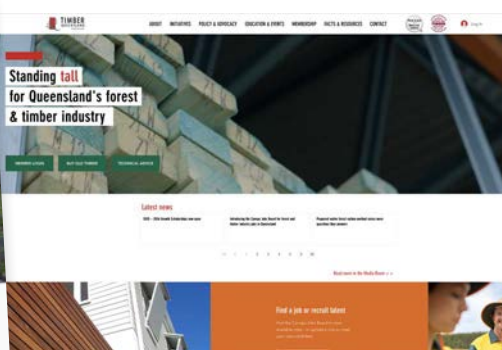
TIMBER QUEENSLAND

ABOUT INITIATIVES POLICY & ADVOCACY EDUCATION & EVENTS MEMBERSHIP FACTS & RESOURCES CONTACT

Login

Standing tall for Queensland's forest & timber industry

MEMBER LOGIN BUY QLD TIMBER TECHNICAL ADVICE

Latest news

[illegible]

Introducing the Campus Jobs Board for forest and timber industry jobs in Queensland

Proposed native forest carbon method raises more questions than answers

Read more in the Media Room > >

Find a job or recruit talent

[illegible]